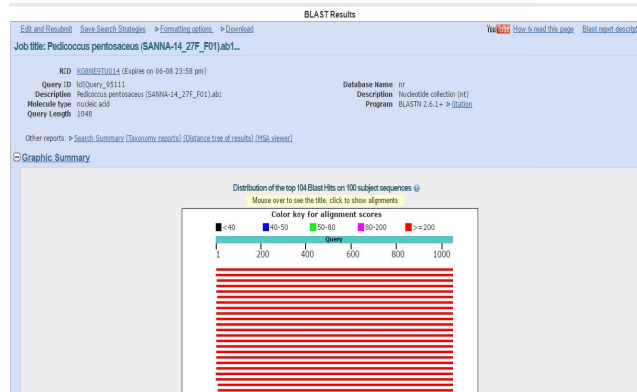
BLAST Results

Edit and Resubmit Save Search Strategies ▶Formatting options ▶Download

YouTube How to read this page Blast report descri

Job title: Pedicoccus pentosaceus (SANNA-14_27F_F01).ab1...

RID KG8NE9TU014 (Expires on 06-08 23:58 pm)

Query ID lcl|Query_95111
Description Pedicoccus pentosaceus (SANNA-14_27F_F01).ab1
Molecule type nucleic acid
Query Length 1048

Database Name nr
Description Nucleotide collection (nt)
Program BLASTN 2.6.1+ ▶Citation

Other reports: ▶Search Summary [Taxonomy reports] [Distance tree of results] [MSA viewer]

Graphic Summary

Distribution of the top 104 Blast Hits on 100 subject sequences

Mouse over to see the title, click to show alignments

Color key for alignment scores

<40 40-50 50-80 80-200 >=200

Query

1 200 400 600 800 1000